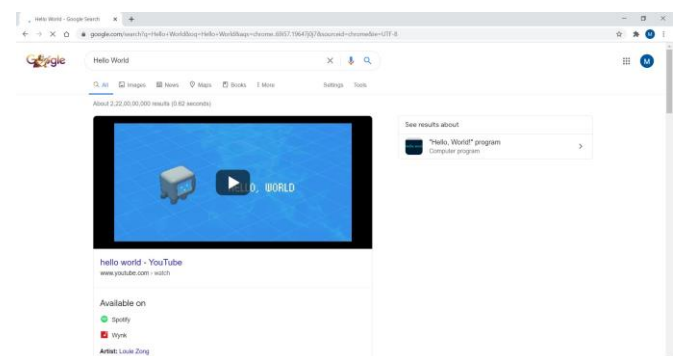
Hello World - Google Search ×

google.com/search?q=Hello+World&oq=Hello+World&aqs=chrome..69i57.1964j0j7&sourceid=chrome&ie=UTF-8

Google

Hello World

All Images News Maps Books More Settings Tools

About 2,22,00,00,000 results (0.62 seconds)

LLO, WORLD

hello world - YouTube
www.youtube.com › watch

Available on

Spotify

Wynk

Artist: Louie Zong

See results about

"Hello, World!" program
Computer program

M